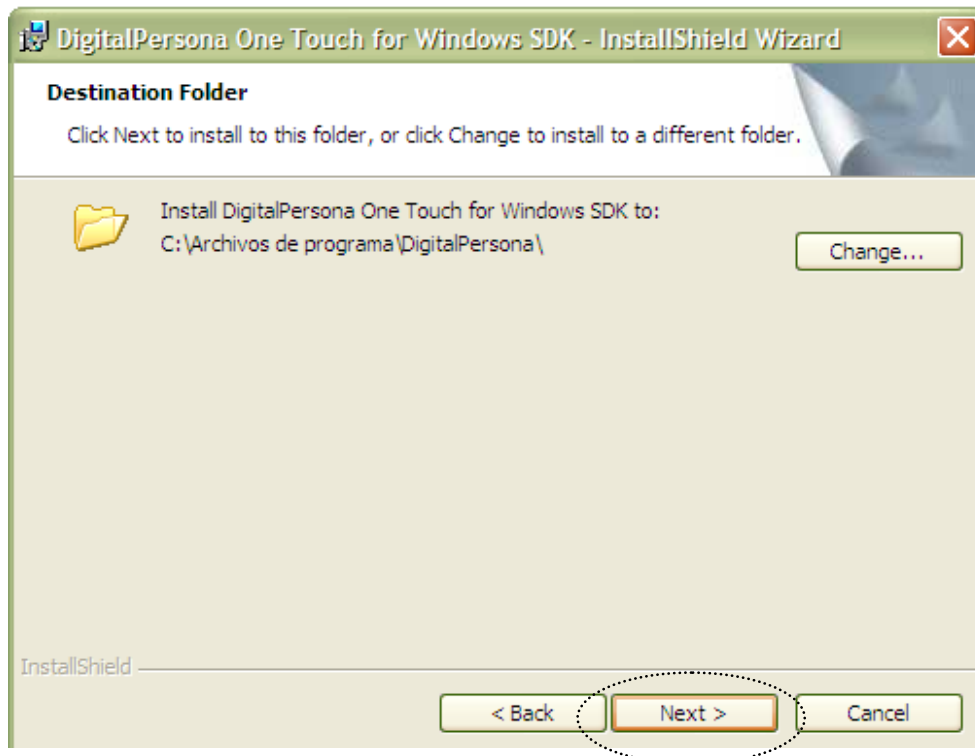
DigitalPersona One Touch for Windows SDK - InstallShield Wizard

Destination Folder

Click Next to install to this folder, or click Change to install to a different folder.

Install DigitalPersona One Touch for Windows SDK to:
C:\Archivos de programa\DigitalPersona\

Change...

InstallShield

< Back

Next >

Cancel